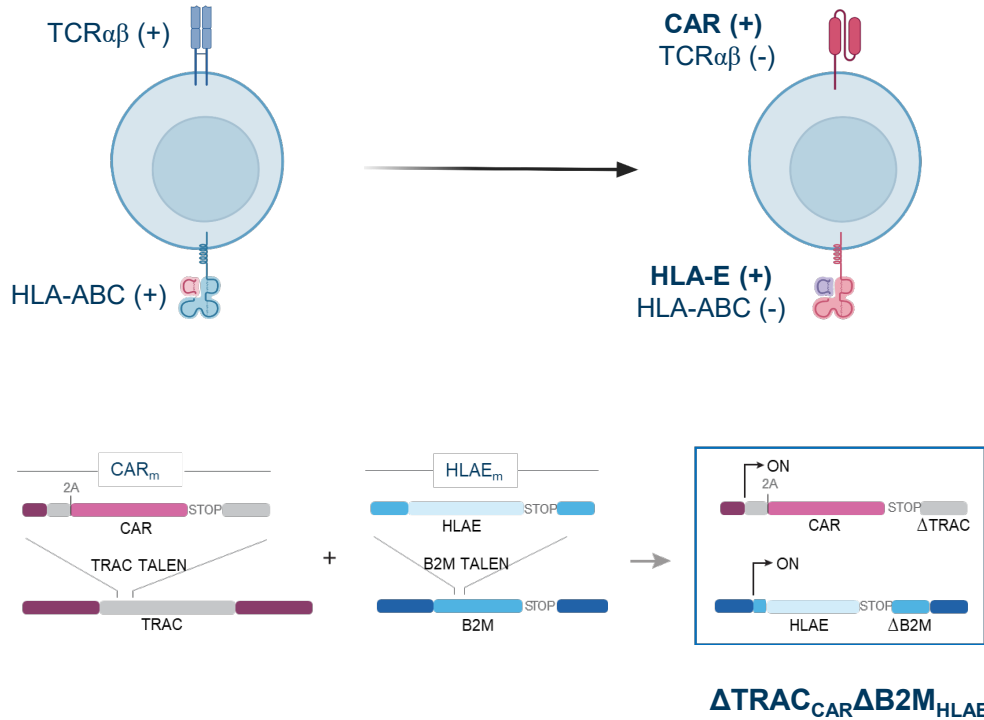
TCRαβ (+)

HLA-ABC (+)

CAR (+)
TCRαβ (-)

HLA-E (+)
HLA-ABC (-)

$CAR_m$

2A

CAR

STOP

TRAC TALEN

TRAC

+

$HLAE_m$

HLAE

STOP

B2M TALEN

B2M

STOP

ON

2A

CAR

STOP

ΔTRAC

ON

HLAE

STOP

ΔB2M

$\Delta TRAC_{CAR}\Delta B2M_{HLAE}$